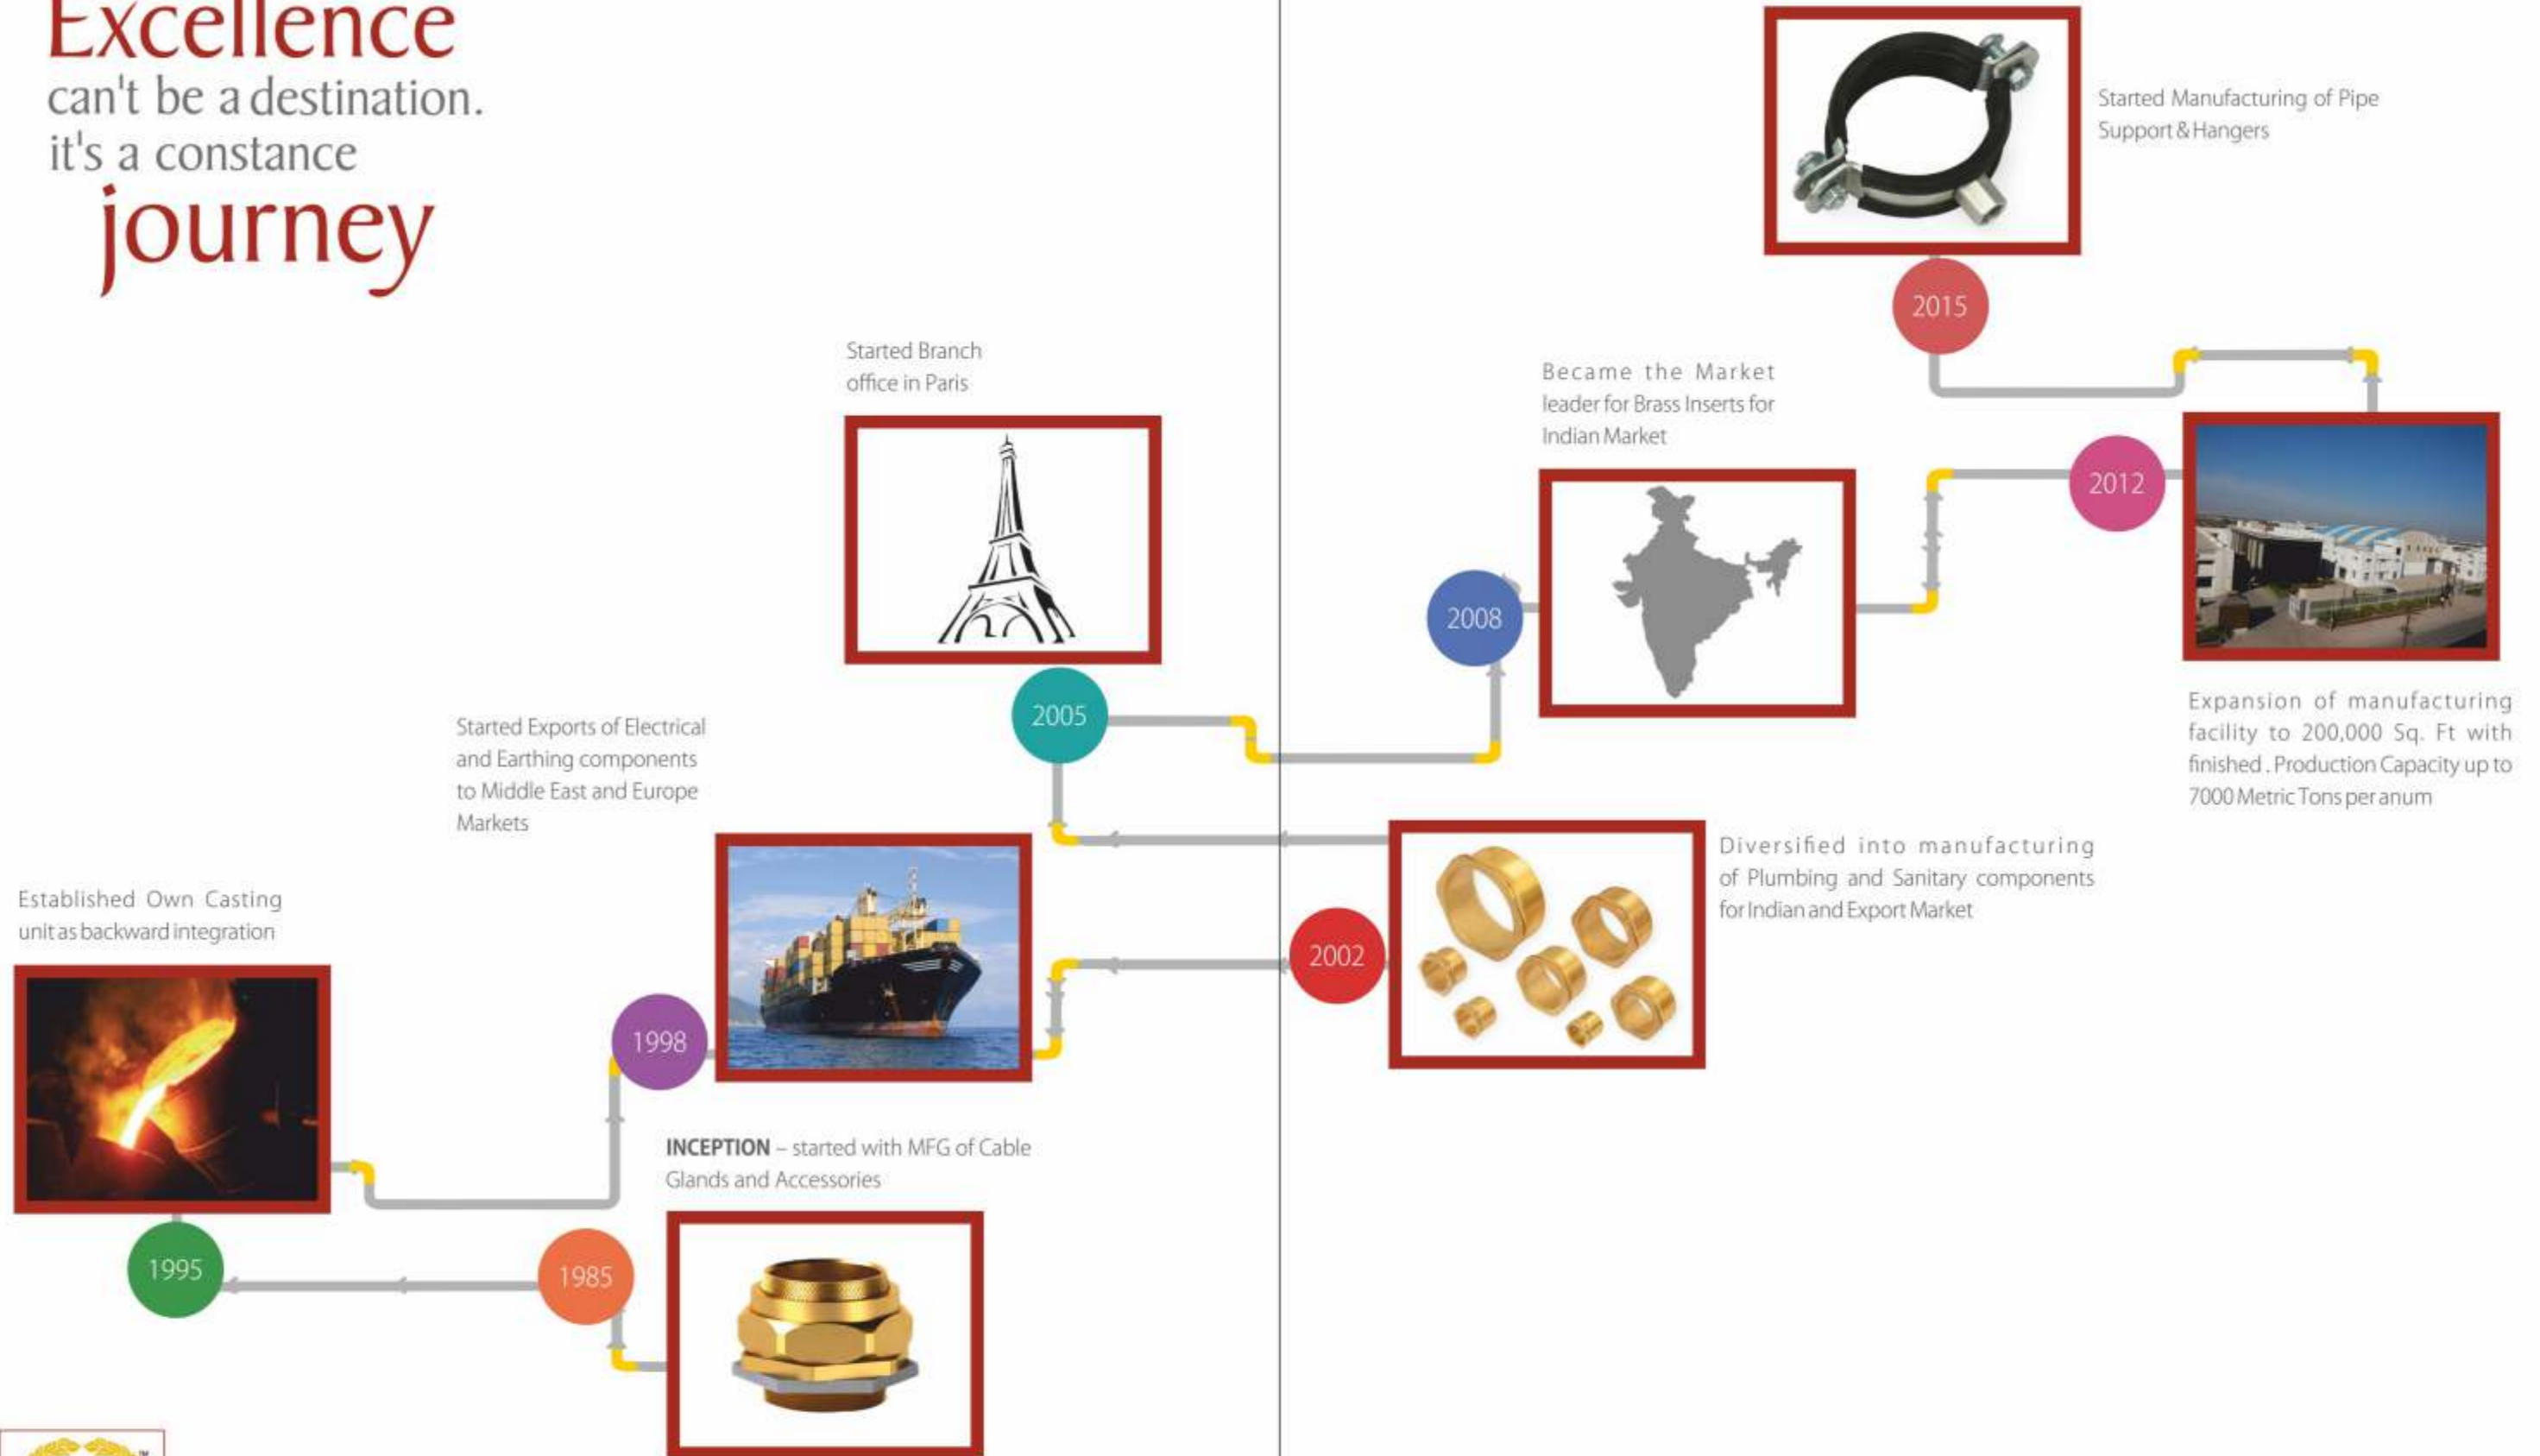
Excellence
can't be a destination.
it's a constance
journey

Started Branch office in Paris

Started Exports of Electrical and Earthing components to Middle East and Europe Markets

Established Own Casting unit as backward integration

2005

1998

1995

1985

INCEPTION – started with MFG of Cable Glands and Accessories

Started Manufacturing of Pipe Support & Hangers

2015

Became the Market leader for Brass Inserts for Indian Market

2012

2008

Expansion of manufacturing facility to 200,000 Sq. Ft with finished . Production Capacity up to 7000 Metric Tons per anum

Diversified into manufacturing of Plumbing and Sanitary components for Indian and Export Market

2002